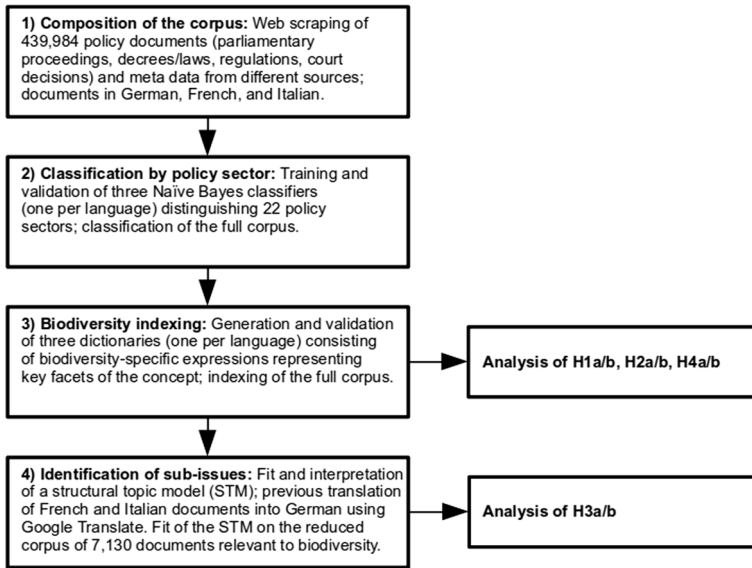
**1) Composition of the corpus:** Web scraping of 439,984 policy documents (parliamentary proceedings, decrees/laws, regulations, court decisions) and meta data from different sources; documents in German, French, and Italian.

**2) Classification by policy sector:** Training and validation of three Naïve Bayes classifiers (one per language) distinguishing 22 policy sectors; classification of the full corpus.

**3) Biodiversity indexing:** Generation and validation of three dictionaries (one per language) consisting of biodiversity-specific expressions representing key facets of the concept; indexing of the full corpus.

**Analysis of H1a/b, H2a/b, H4a/b**

**4) Identification of sub-issues:** Fit and interpretation of a structural topic model (STM); previous translation of French and Italian documents into German using Google Translate. Fit of the STM on the reduced corpus of 7,130 documents relevant to biodiversity.

**Analysis of H3a/b**